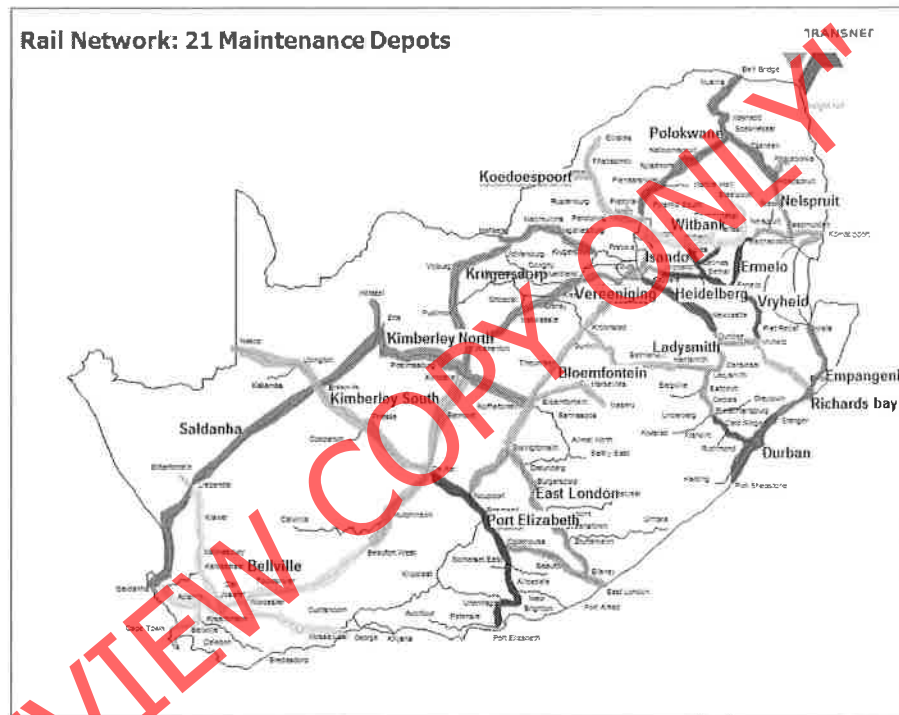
Rail Network: 21 Maintenance Depots

TRANSNET

Beit Bridge

Musina

Polokwane

Koedoespoort

Nelspruit

Witbank

Krugersdorp

Isando

Ermelo

Vereeniging

Heidelberg

Vryheid

Kimberley North

Ladysmith

Bloemfontein

Empangeni

Richards bay

Kimberley South

Saldanha

Durban

East London

Port Elizabeth

Bellville

Cape Town

Port Shepstone

East London

Port Alfred

George

Knysna

Mossel Bay

Port Elizabeth

Komatipoort

Pietermaritzburg

Newcastle

De Aar

Upington

Beaufort West

Oudtshoorn

Worcester

Bredasdorp

Ficksburg

Bethlehem

Pretoria

Rustenburg

Welkom

Kroonstad

Mafikeng

Queenstown

Aliwal North

Cradock

Graaff-Reinet

Grahamstown

Uitenhage

Umtata

Kokstad

Harding

Richmond

PREVIEW COPY ONLY!